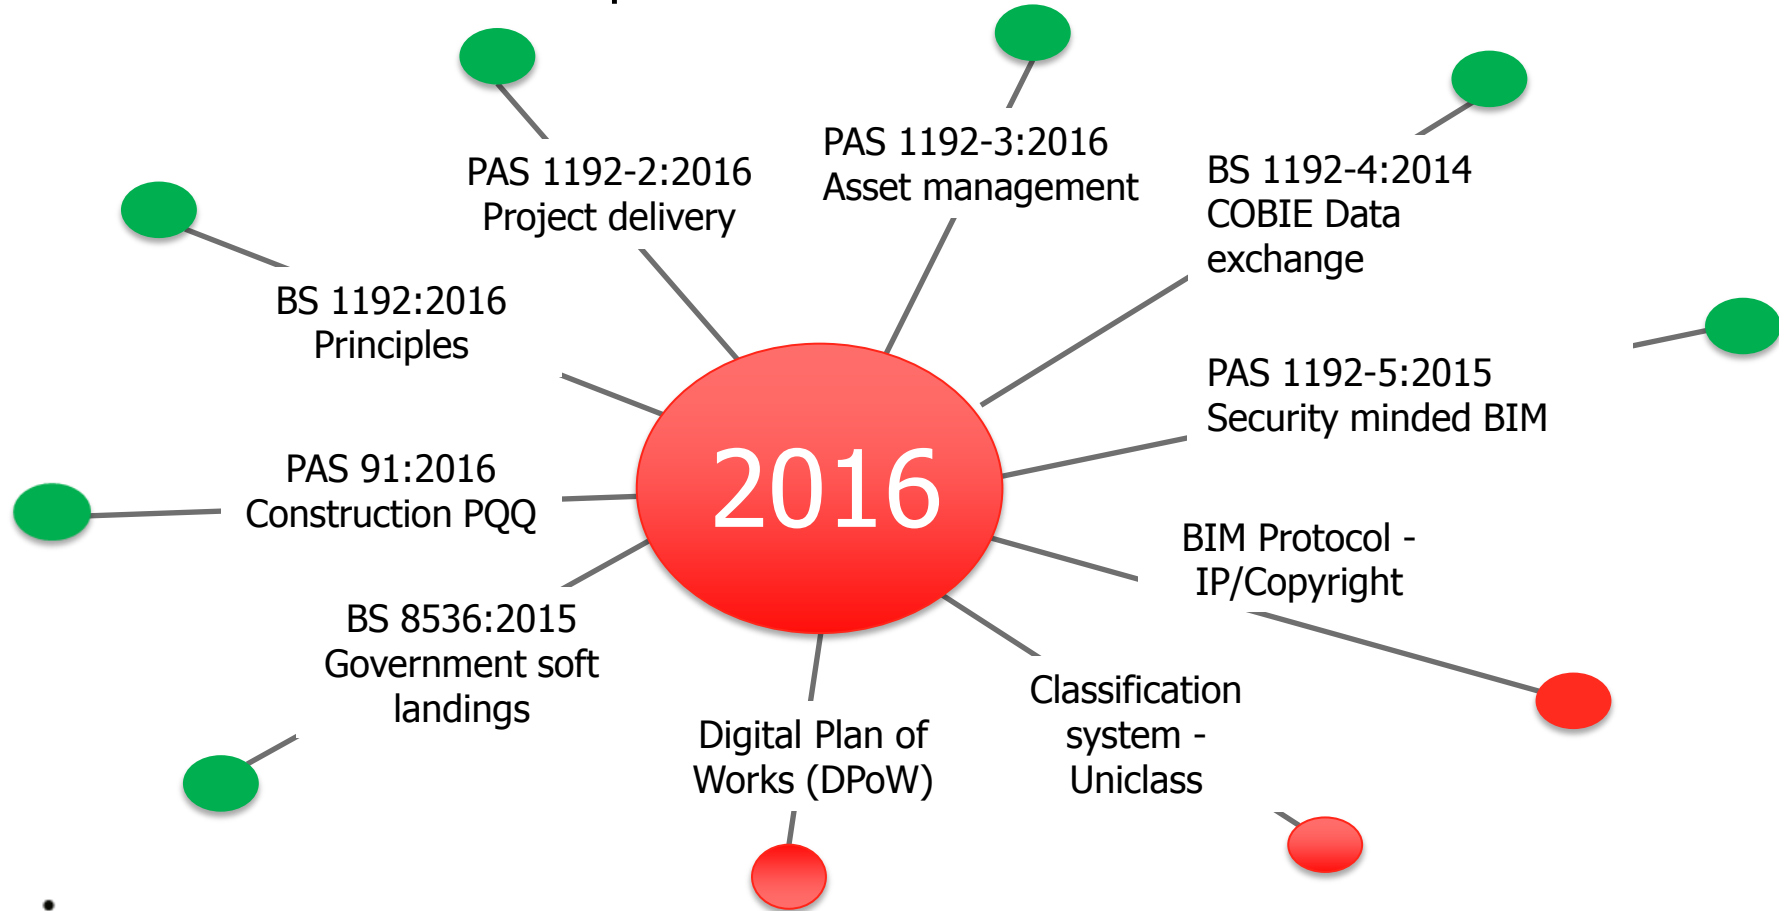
2016

PAS 1192-2:2016
Project delivery

PAS 1192-3:2016
Asset management

BS 1192-4:2014
COBIE Data exchange

BS 1192:2016
Principles

PAS 1192-5:2015
Security minded BIM

PAS 91:2016
Construction PQQ

BIM Protocol - IP/Copyright

BS 8536:2015
Government soft landings

Digital Plan of Works (DPoW)

Classification system - Uniclass